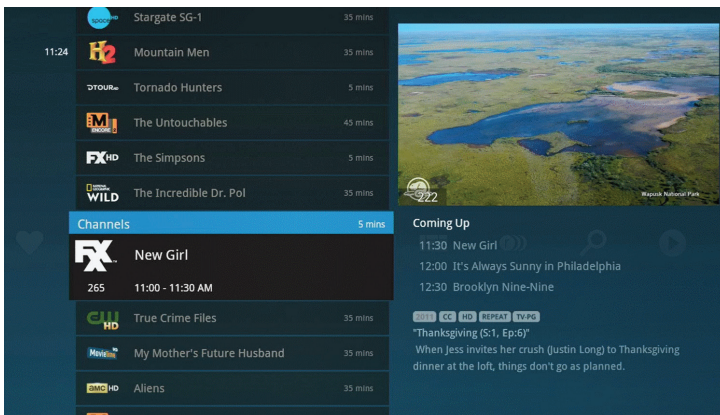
spaceHD Stargate SG-1 35 mins

11:24 H2 Mountain Men 35 mins

DTOUR Tornado Hunters 5 mins

M ENCORE The Untouchables 45 mins

FXHD The Simpsons 5 mins

NATIONAL GEOGRAPHIC WILD The Incredible Dr. Pol 35 mins

Channels 5 mins

FX New Girl

265 11:00 - 11:30 AM

CW HD True Crime Files 35 mins

MovieTime My Mother's Future Husband 35 mins

amc HD Aliens 35 mins

222

Wapusk National Park

Coming Up

11:30 New Girl

12:00 It's Always Sunny in Philadelphia

12:30 Brooklyn Nine-Nine

2011 CC HD REPEAT TV-PG

"Thanksgiving (S:1, Ep:6)"

When Jess invites her crush (Justin Long) to Thanksgiving dinner at the loft, things don't go as planned.